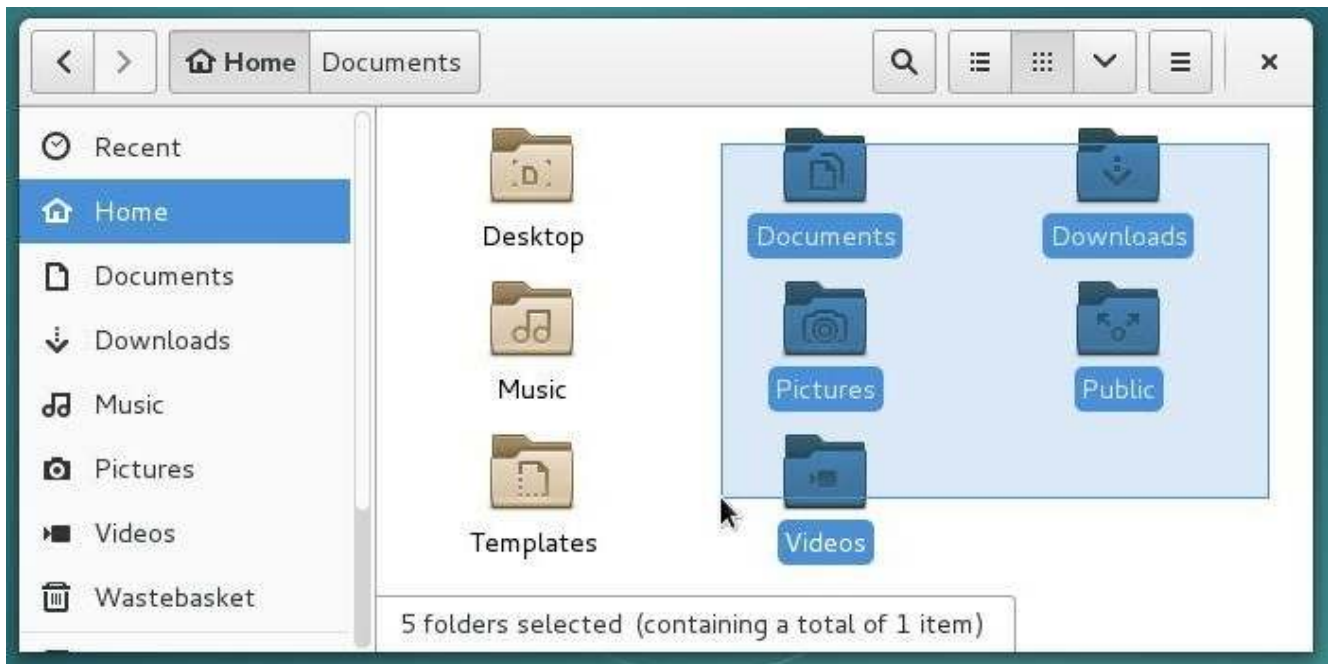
Home Documents

Recent
Home
Documents
Downloads
Music
Pictures
Videos
Wastebasket

Desktop
Documents
Downloads
Music
Pictures
Public
Templates
Videos

5 folders selected (containing a total of 1 item)